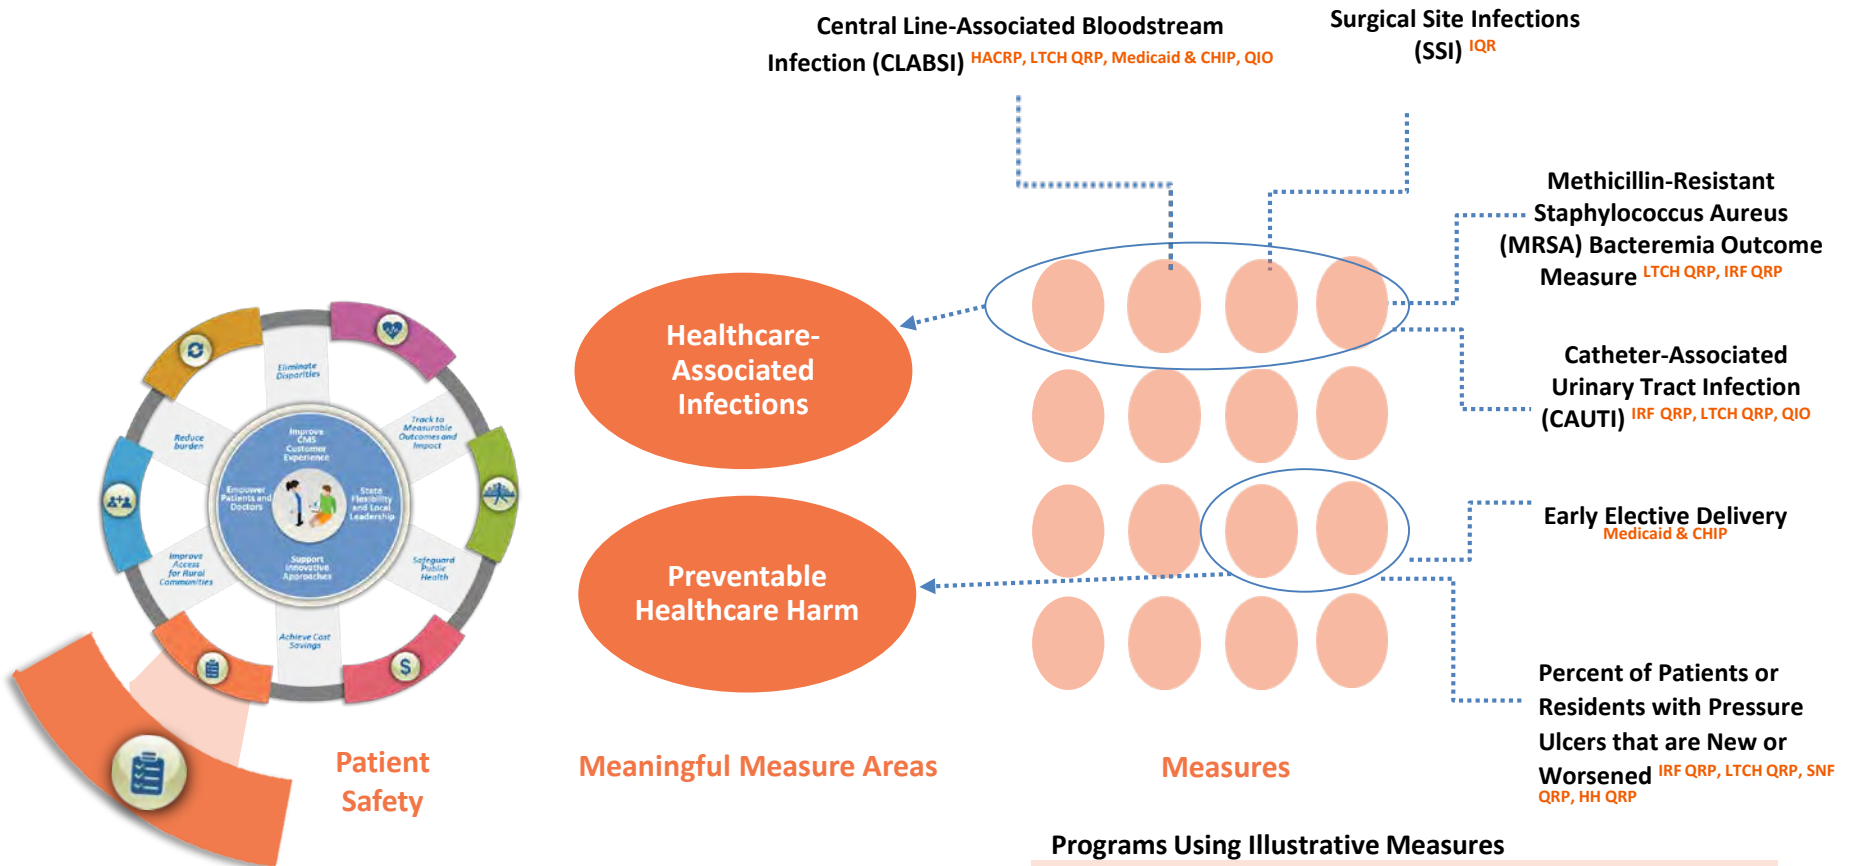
Central Line-Associated Bloodstream Infection (CLABSI) HACRP, LTCH QRP, Medicaid & CHIP, QIO

Surgical Site Infections (SSI) IQR

Methicillin-Resistant Staphylococcus Aureus (MRSA) Bacteremia Outcome Measure LTCH QRP, IRF QRP

Catheter-Associated Urinary Tract Infection (CAUTI) IRF QRP, LTCH QRP, QIO

Early Elective Delivery Medicaid & CHIP

Percent of Patients or Residents with Pressure Ulcers that are New or Worsened IRF QRP, LTCH QRP, SNF QRP, HH QRP

Healthcare-Associated Infections

Preventable Healthcare Harm

Eliminate Disparities

Track to Measurable Outcomes and Impact

Reduce burden

Improve CMS Customer Experience

Empower Patients and Doctors

State Flexibility and Local Leadership

Support Innovative Approaches

Improve Access for Rural Communities

Safeguard Public Health

Achieve Cost Savings

Patient Safety

Meaningful Measure Areas

Measures

Programs Using Illustrative Measures